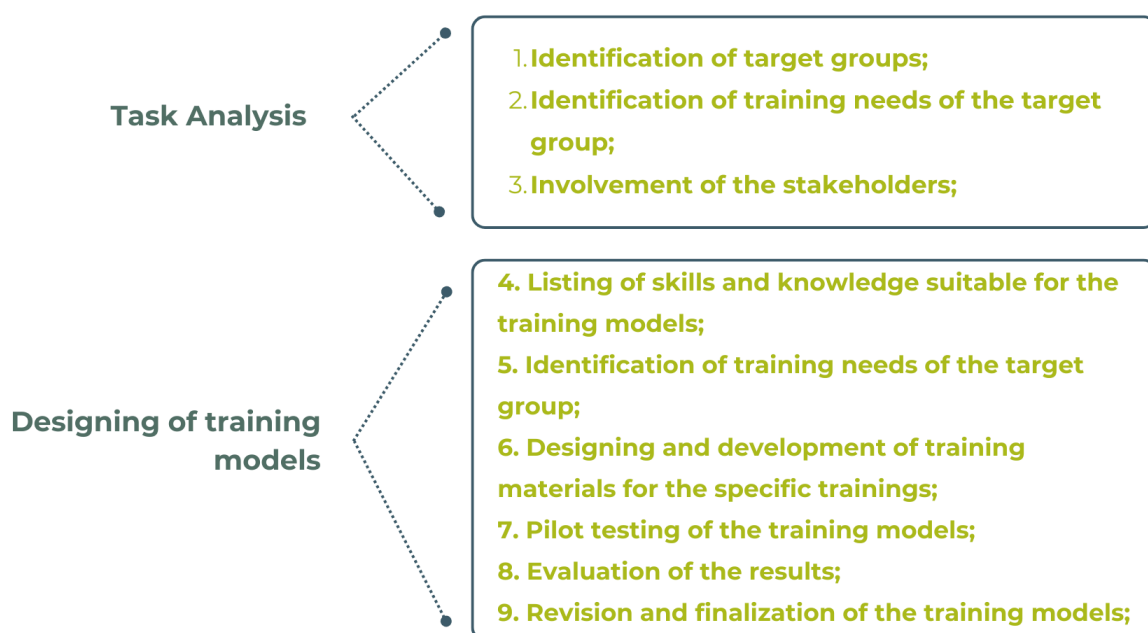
Task Analysis

1. Identification of target groups;
2. Identification of training needs of the target group;
3. Involvement of the stakeholders;

Designing of training models

4. Listing of skills and knowledge suitable for the training models;
5. Identification of training needs of the target group;
6. Designing and development of training materials for the specific trainings;
7. Pilot testing of the training models;
8. Evaluation of the results;
9. Revision and finalization of the training models;